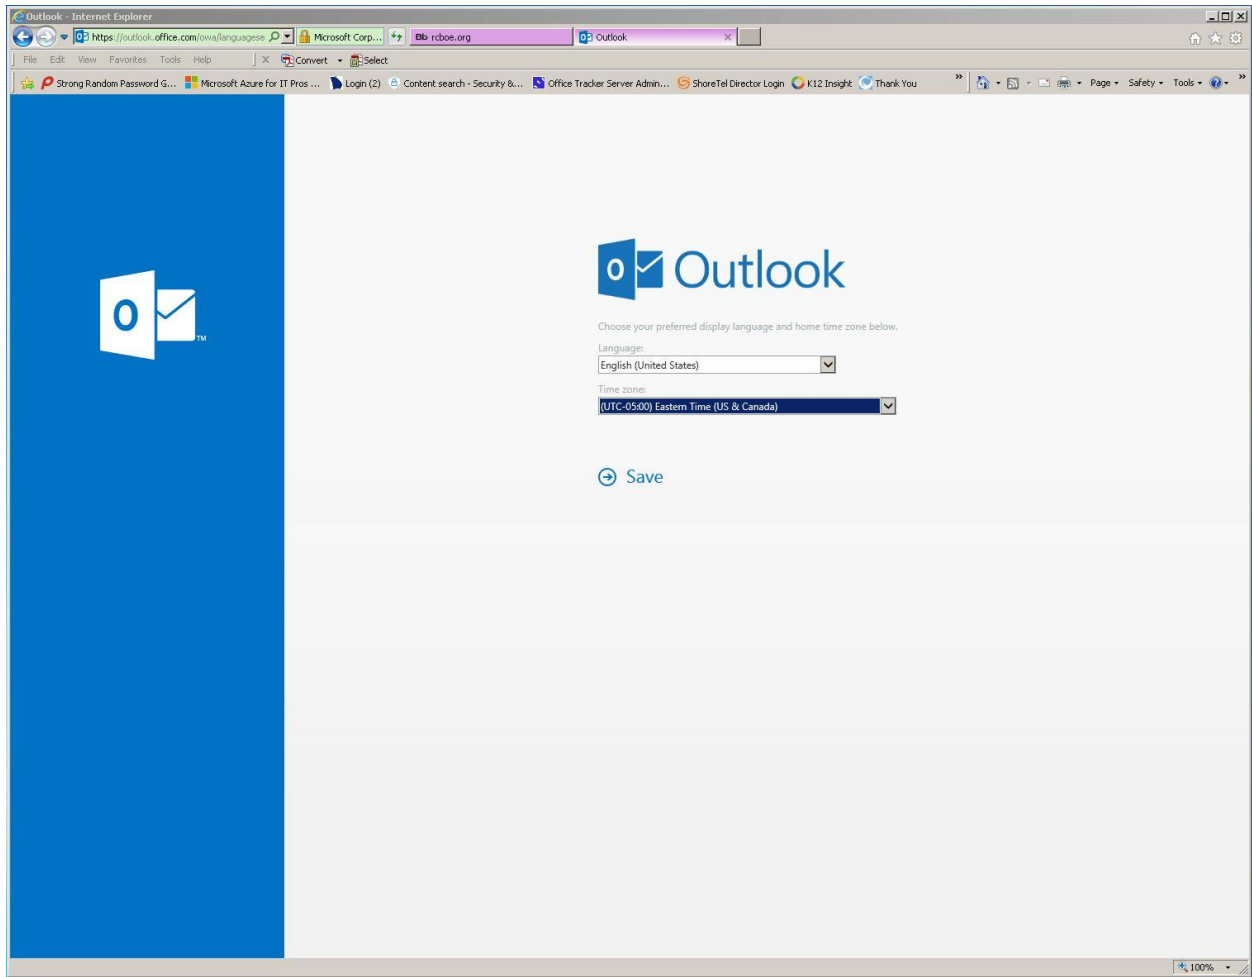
Outlook - Internet Explorer

https://outlook.office.com/owa/languagese

Microsoft Corp...

rcboe.org

Outlook

File Edit View Favorites Tools Help

Convert Select

Strong Random Password G... Microsoft Azure for IT Pros ... Login (2) Content search - Security &... Office Tracker Server Admin... ShoreTel Director Login K12 Insight Thank You

Page Safety Tools

O

TM

Outlook

Choose your preferred display language and home time zone below.

Language:

English (United States)

Time zone:

(UTC-05:00) Eastern Time (US & Canada)

Save

100%